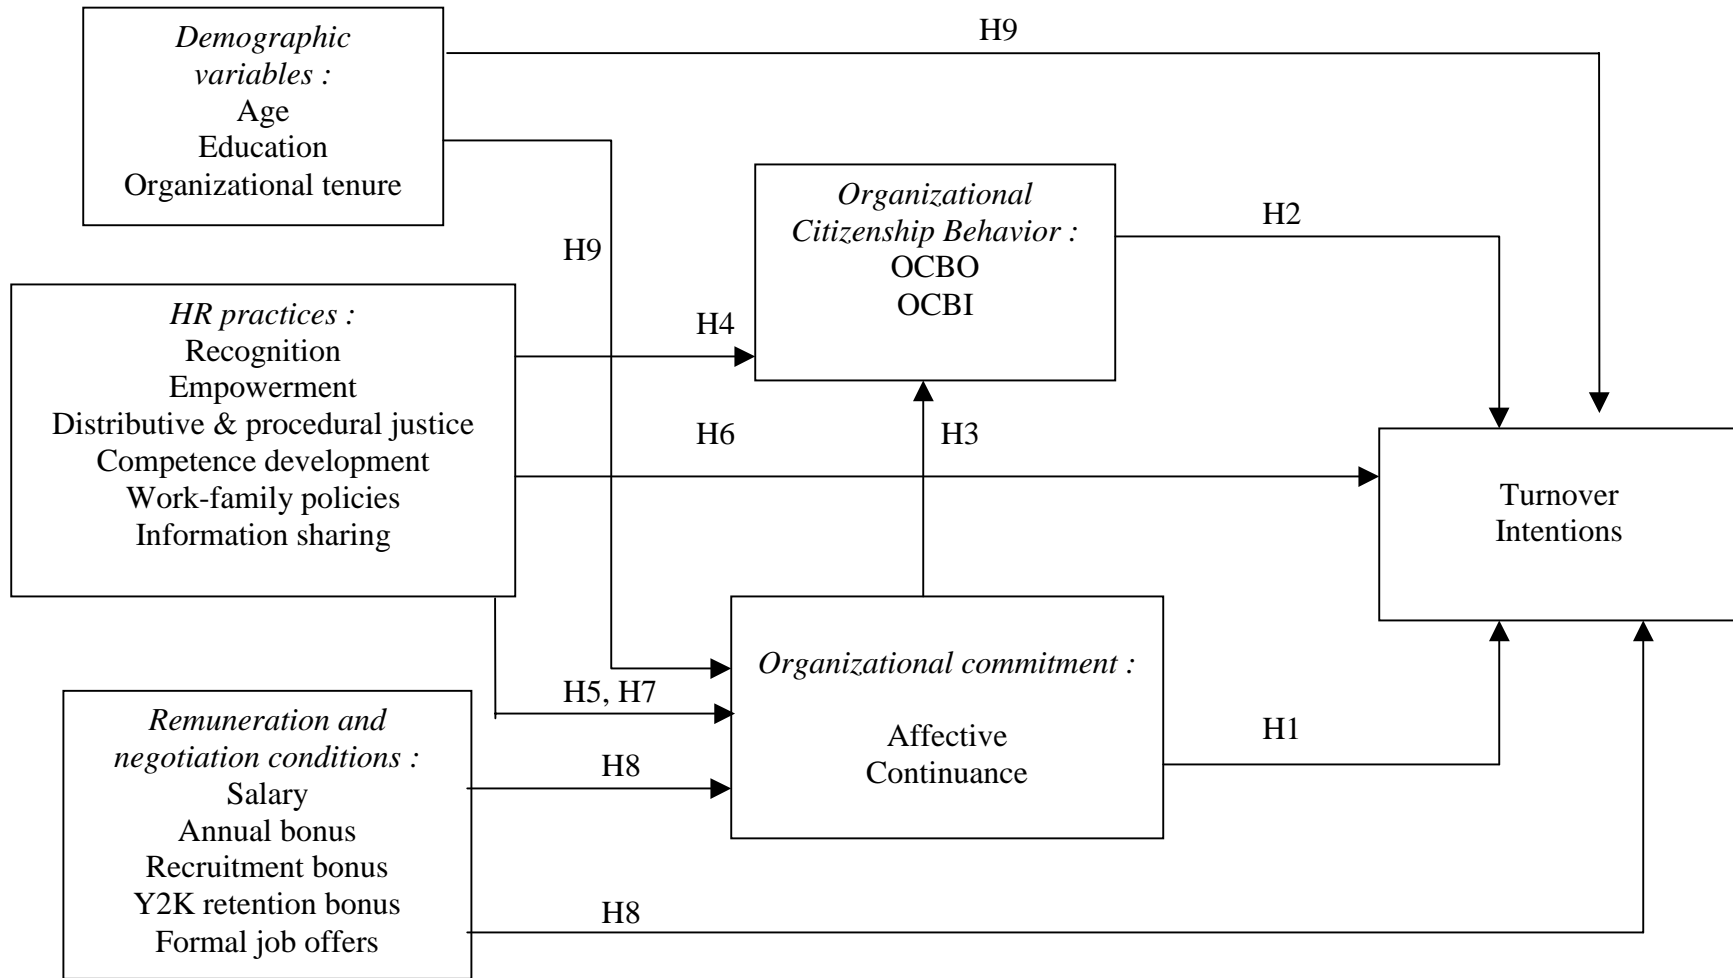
Demographic variables :
Age
Education
Organizational tenure

H9

H9

Organizational Citizenship Behavior :
OCBO
OCBI

H2

HR practices :
Recognition
Empowerment
Distributive & procedural justice
Competence development
Work-family policies
Information sharing

H4

H6

H3

Turnover Intentions

Organizational commitment :

Affective
Continuance

H5, H7

Remuneration and negotiation conditions :
Salary
Annual bonus
Recruitment bonus
Y2K retention bonus
Formal job offers

H8

H1

H8